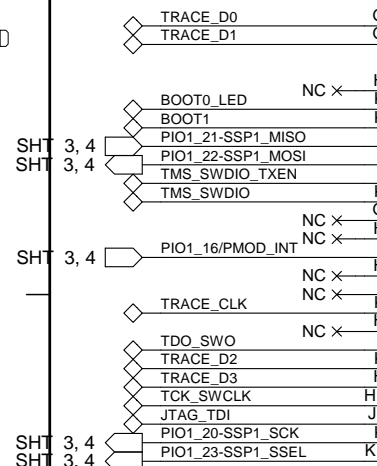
D

TRACE_D0
TRACE_D1

NC
BOOT0_LED
BOOT1
PIO1_21-SSP1_MISO
SHT 3, 4
PIO1_22-SSP1_MOSI
SHT 3, 4
TMS_SWDIO_TXEN
TMS_SWDIO
NC
NC
SHT 3, 4
PIO1_16/PMOD_INT
NC
NC
TRACE_CLK
NC
TDO_SWO
TRACE_D2
TRACE_D3
TCK_SWCLK
JTAG_TDI
SHT 3, 4
PIO1_20-SSP1_SCK
SHT 3, 4
PIO1_23-SSP1_SSEL